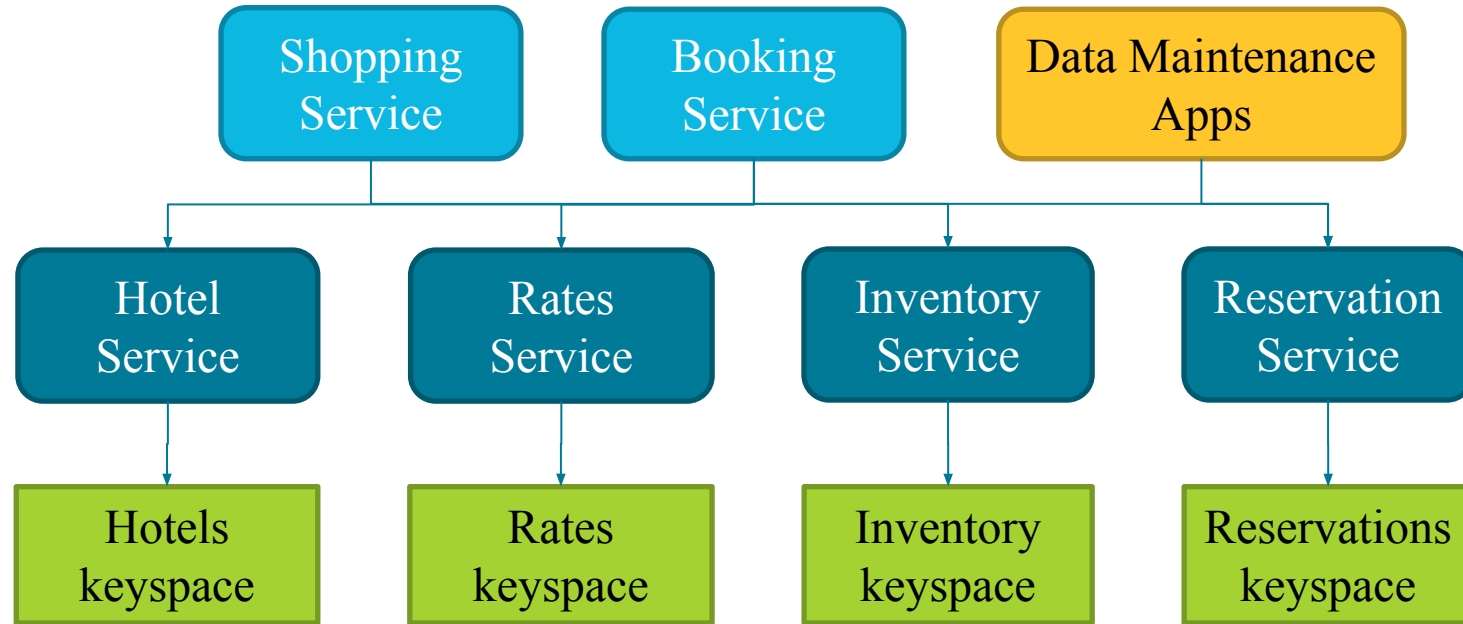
Shopping Service

Booking Service

Data Maintenance Apps

Hotel Service

Rates Service

Inventory Service

Reservation Service

Hotels keyspace

Rates keyspace

Inventory keyspace

Reservations keyspace